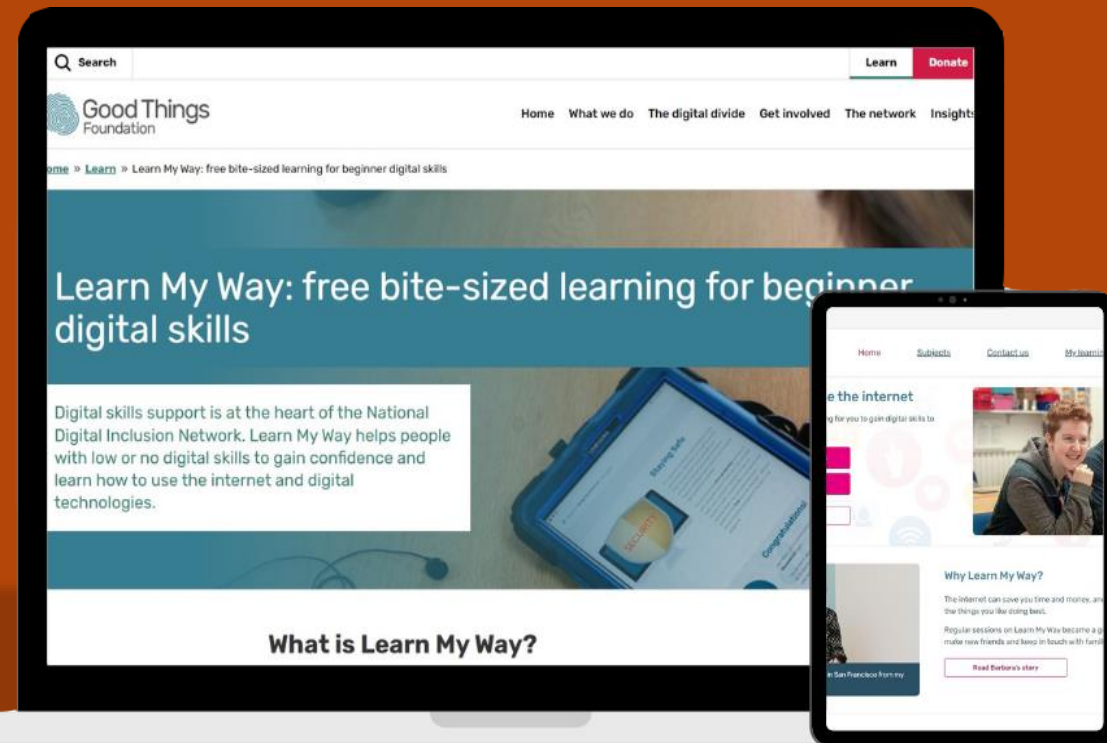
Search

Learn

Donate

Good Things Foundation

Home What we do The digital divide Get involved The network Insights

ome » Learn » Learn My Way: free bite-sized learning for beginner digital skills

Learn My Way: free bite-sized learning for beginner digital skills

Digital skills support is at the heart of the National Digital Inclusion Network. Learn My Way helps people with low or no digital skills to gain confidence and learn how to use the internet and digital technologies.

Staying Safe

SECURITY

Congratulations!

What is Learn My Way?

Home Subjects Contact us My learnin

e the internet

g for you to gain digital skills to

Why Learn My Way?

The internet can save you time and money, and the things you like doing best.

Regular sessions on Learn My Way became a g make new friends and keep in touch with famil

Read Barbara's story

in San Francisco from my